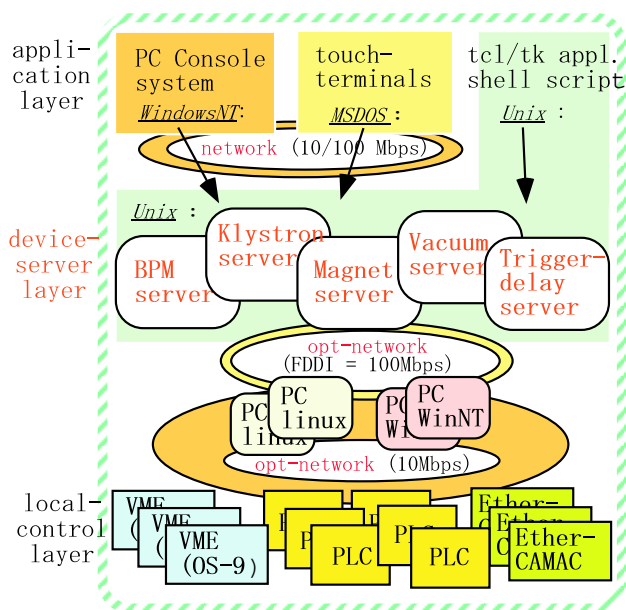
appli-
cation
layer

PC Console system
WindowsNT:

touch-terminals
MSDOS:

tcl/tk appl.
shell script
Unix:

network (10/100 Mbps)

device-
server
layer

Unix:

BPM server

Klystron server

Magnet server

Vacuum server

Trigger-delay server

opt-network
(FDDI = 100Mbps)

PC linux

PC linux

PC Wi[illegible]

PC WinNT

opt-network (10Mbps)

local-
control
layer

VME
([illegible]

VME
([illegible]

VME
(OS-9)

P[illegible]

P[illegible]

PLC

PLC

PLC

PLC

Ether-
C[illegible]

Ether-
C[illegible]

Ether-
CAMAC